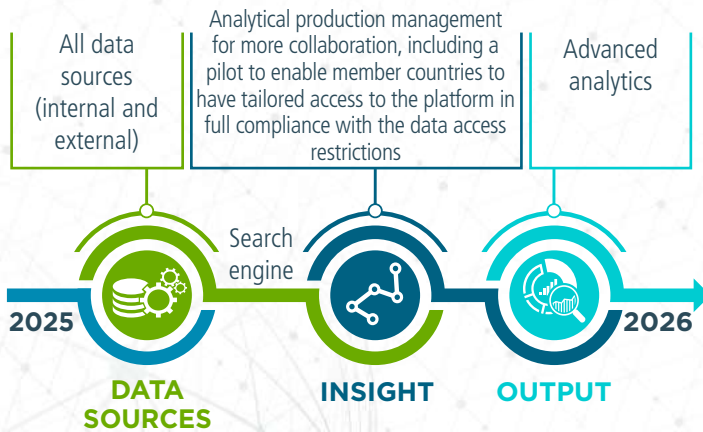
All data sources (internal and external)

Analytical production management for more collaboration, including a pilot to enable member countries to have tailored access to the platform in full compliance with the data access restrictions

Advanced analytics

Search engine

2025

2026

DATA SOURCES

INSIGHT

OUTPUT